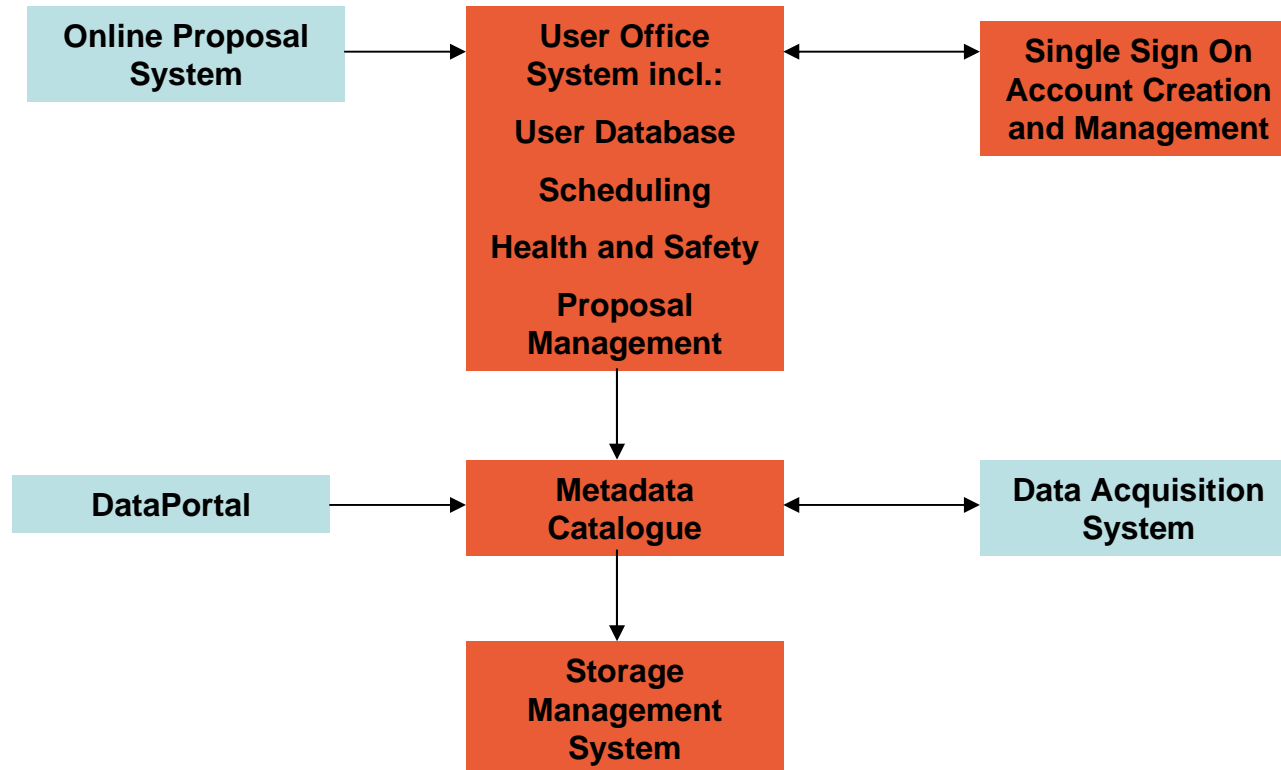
Online Proposal System

User Office System incl.:

User Database

Scheduling

Health and Safety

Proposal Management

Single Sign On Account Creation and Management

DataPortal

Metadata Catalogue

Data Acquisition System

Storage Management System